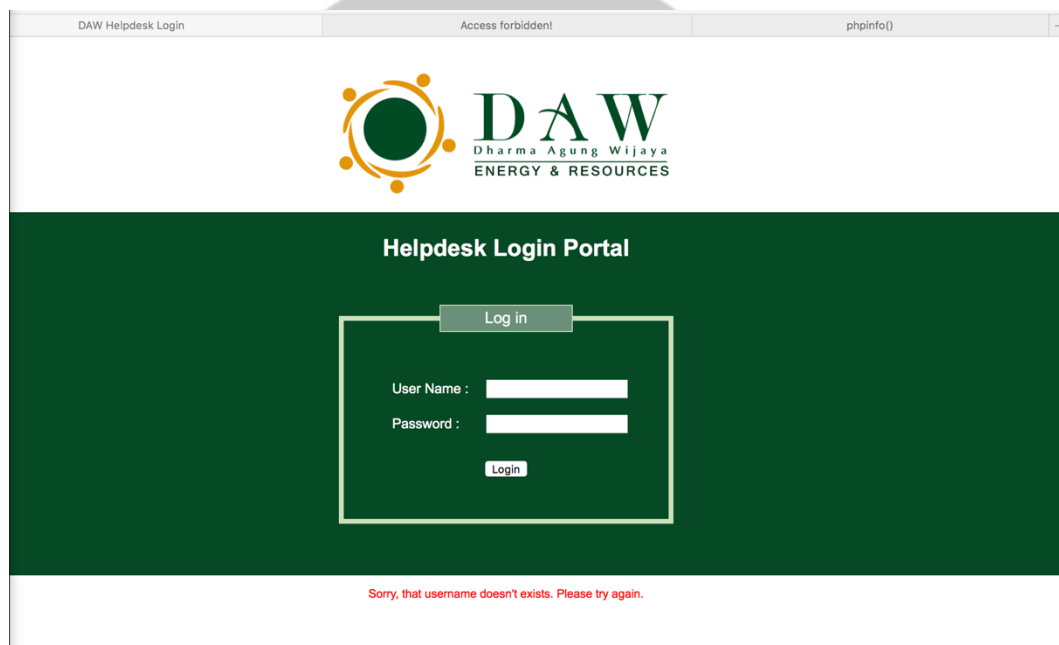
DAW Helpdesk Login

Access forbidden!

phpinfo()

DAW
Dharma Agung Wijaya
ENERGY & RESOURCES

Helpdesk Login Portal

Log in

User Name :

Password :

Login

Sorry, that username doesn't exists. Please try again.